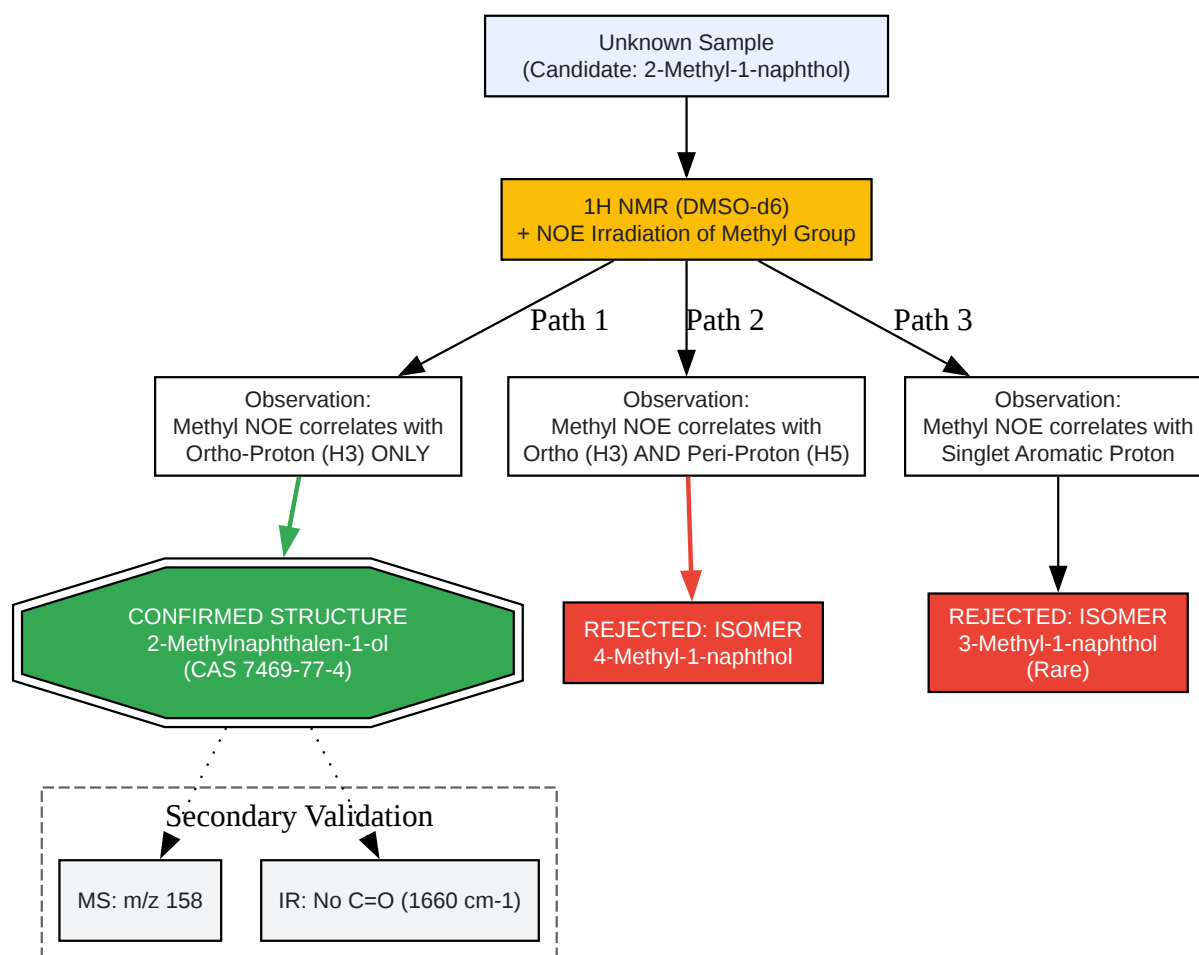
Unknown Sample
(Candidate: 2-Methyl-1-naphthol)

1H NMR (DMSO-d6)
+ NOE Irradiation of Methyl Group

Path 1

Path 2

Path 3

Observation:
Methyl NOE correlates with
Ortho-Proton (H3) ONLY

Observation:
Methyl NOE correlates with
Ortho (H3) AND Peri-Proton (H5)

Observation:
Methyl NOE correlates with
Singlet Aromatic Proton

CONFIRMED STRUCTURE
2-Methylnaphthalen-1-ol
(CAS 7469-77-4)

REJECTED: ISOMER
4-Methyl-1-naphthol

REJECTED: ISOMER
3-Methyl-1-naphthol
(Rare)

Secondary Validation

MS: m/z 158

IR: No C=O (1660 cm-1)